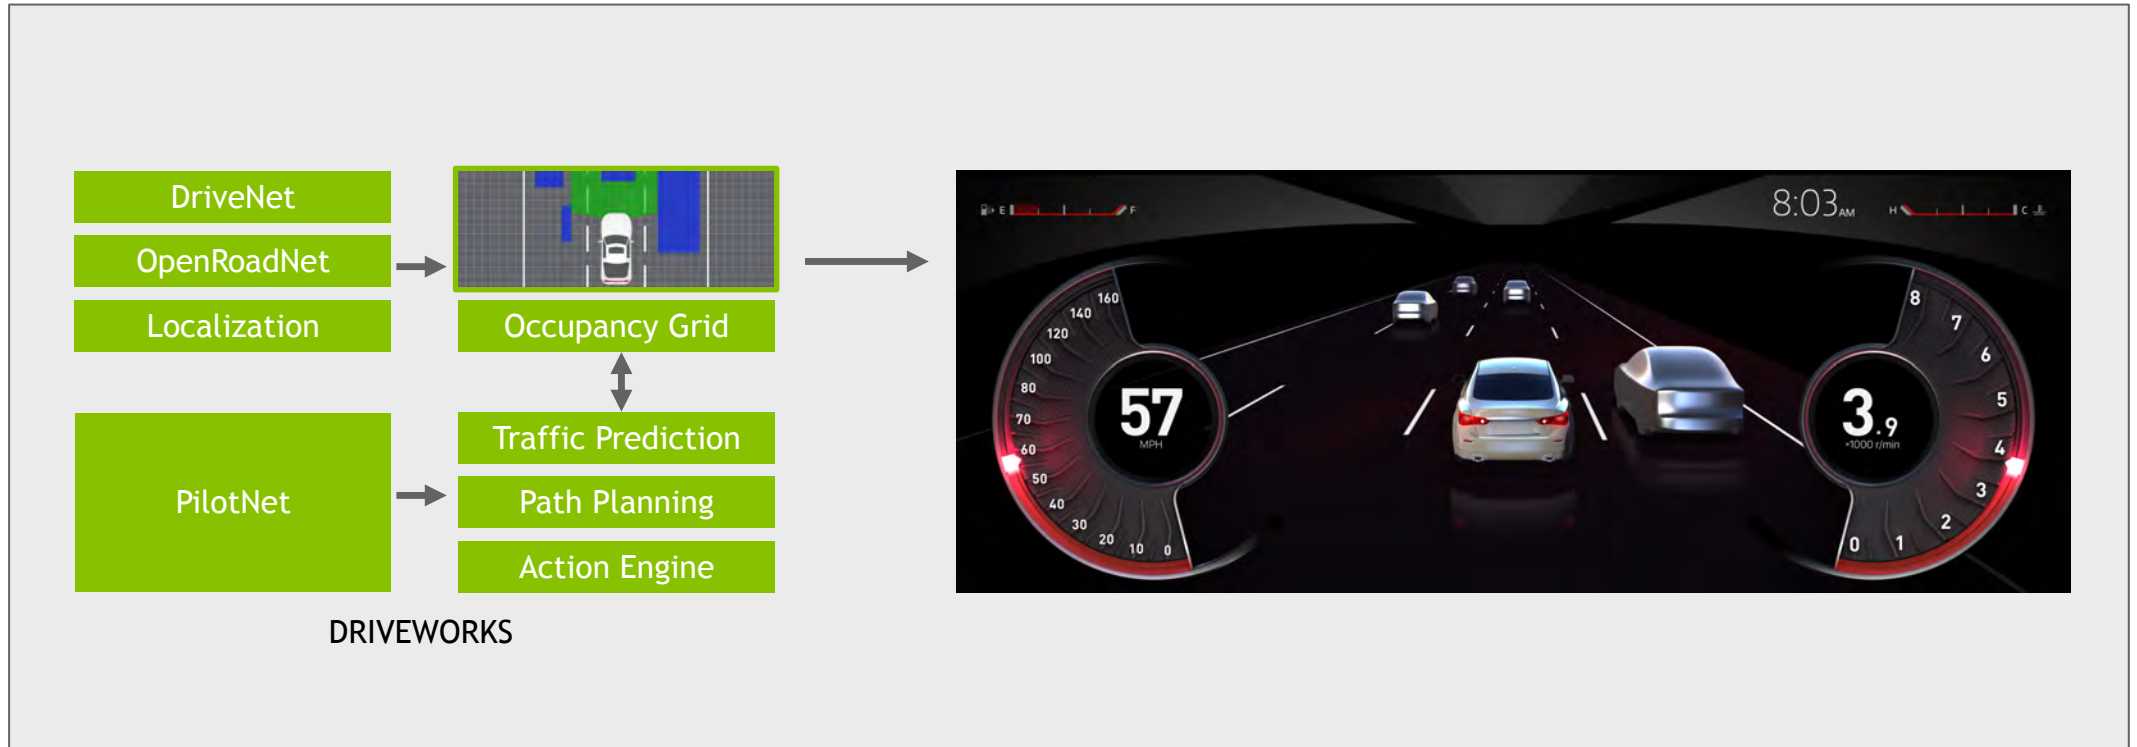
DriveNet
OpenRoadNet
Localization
Occupancy Grid
PilotNet
Traffic Prediction
Path Planning
Action Engine
DRIVEWORKS

E F
8:03AM
H C
160
140
120
100
80
70
60
50
40
30
20
10
0
57
MPH
8
7
6
5
4
3
2
1
0
3.9
×1000 r/min